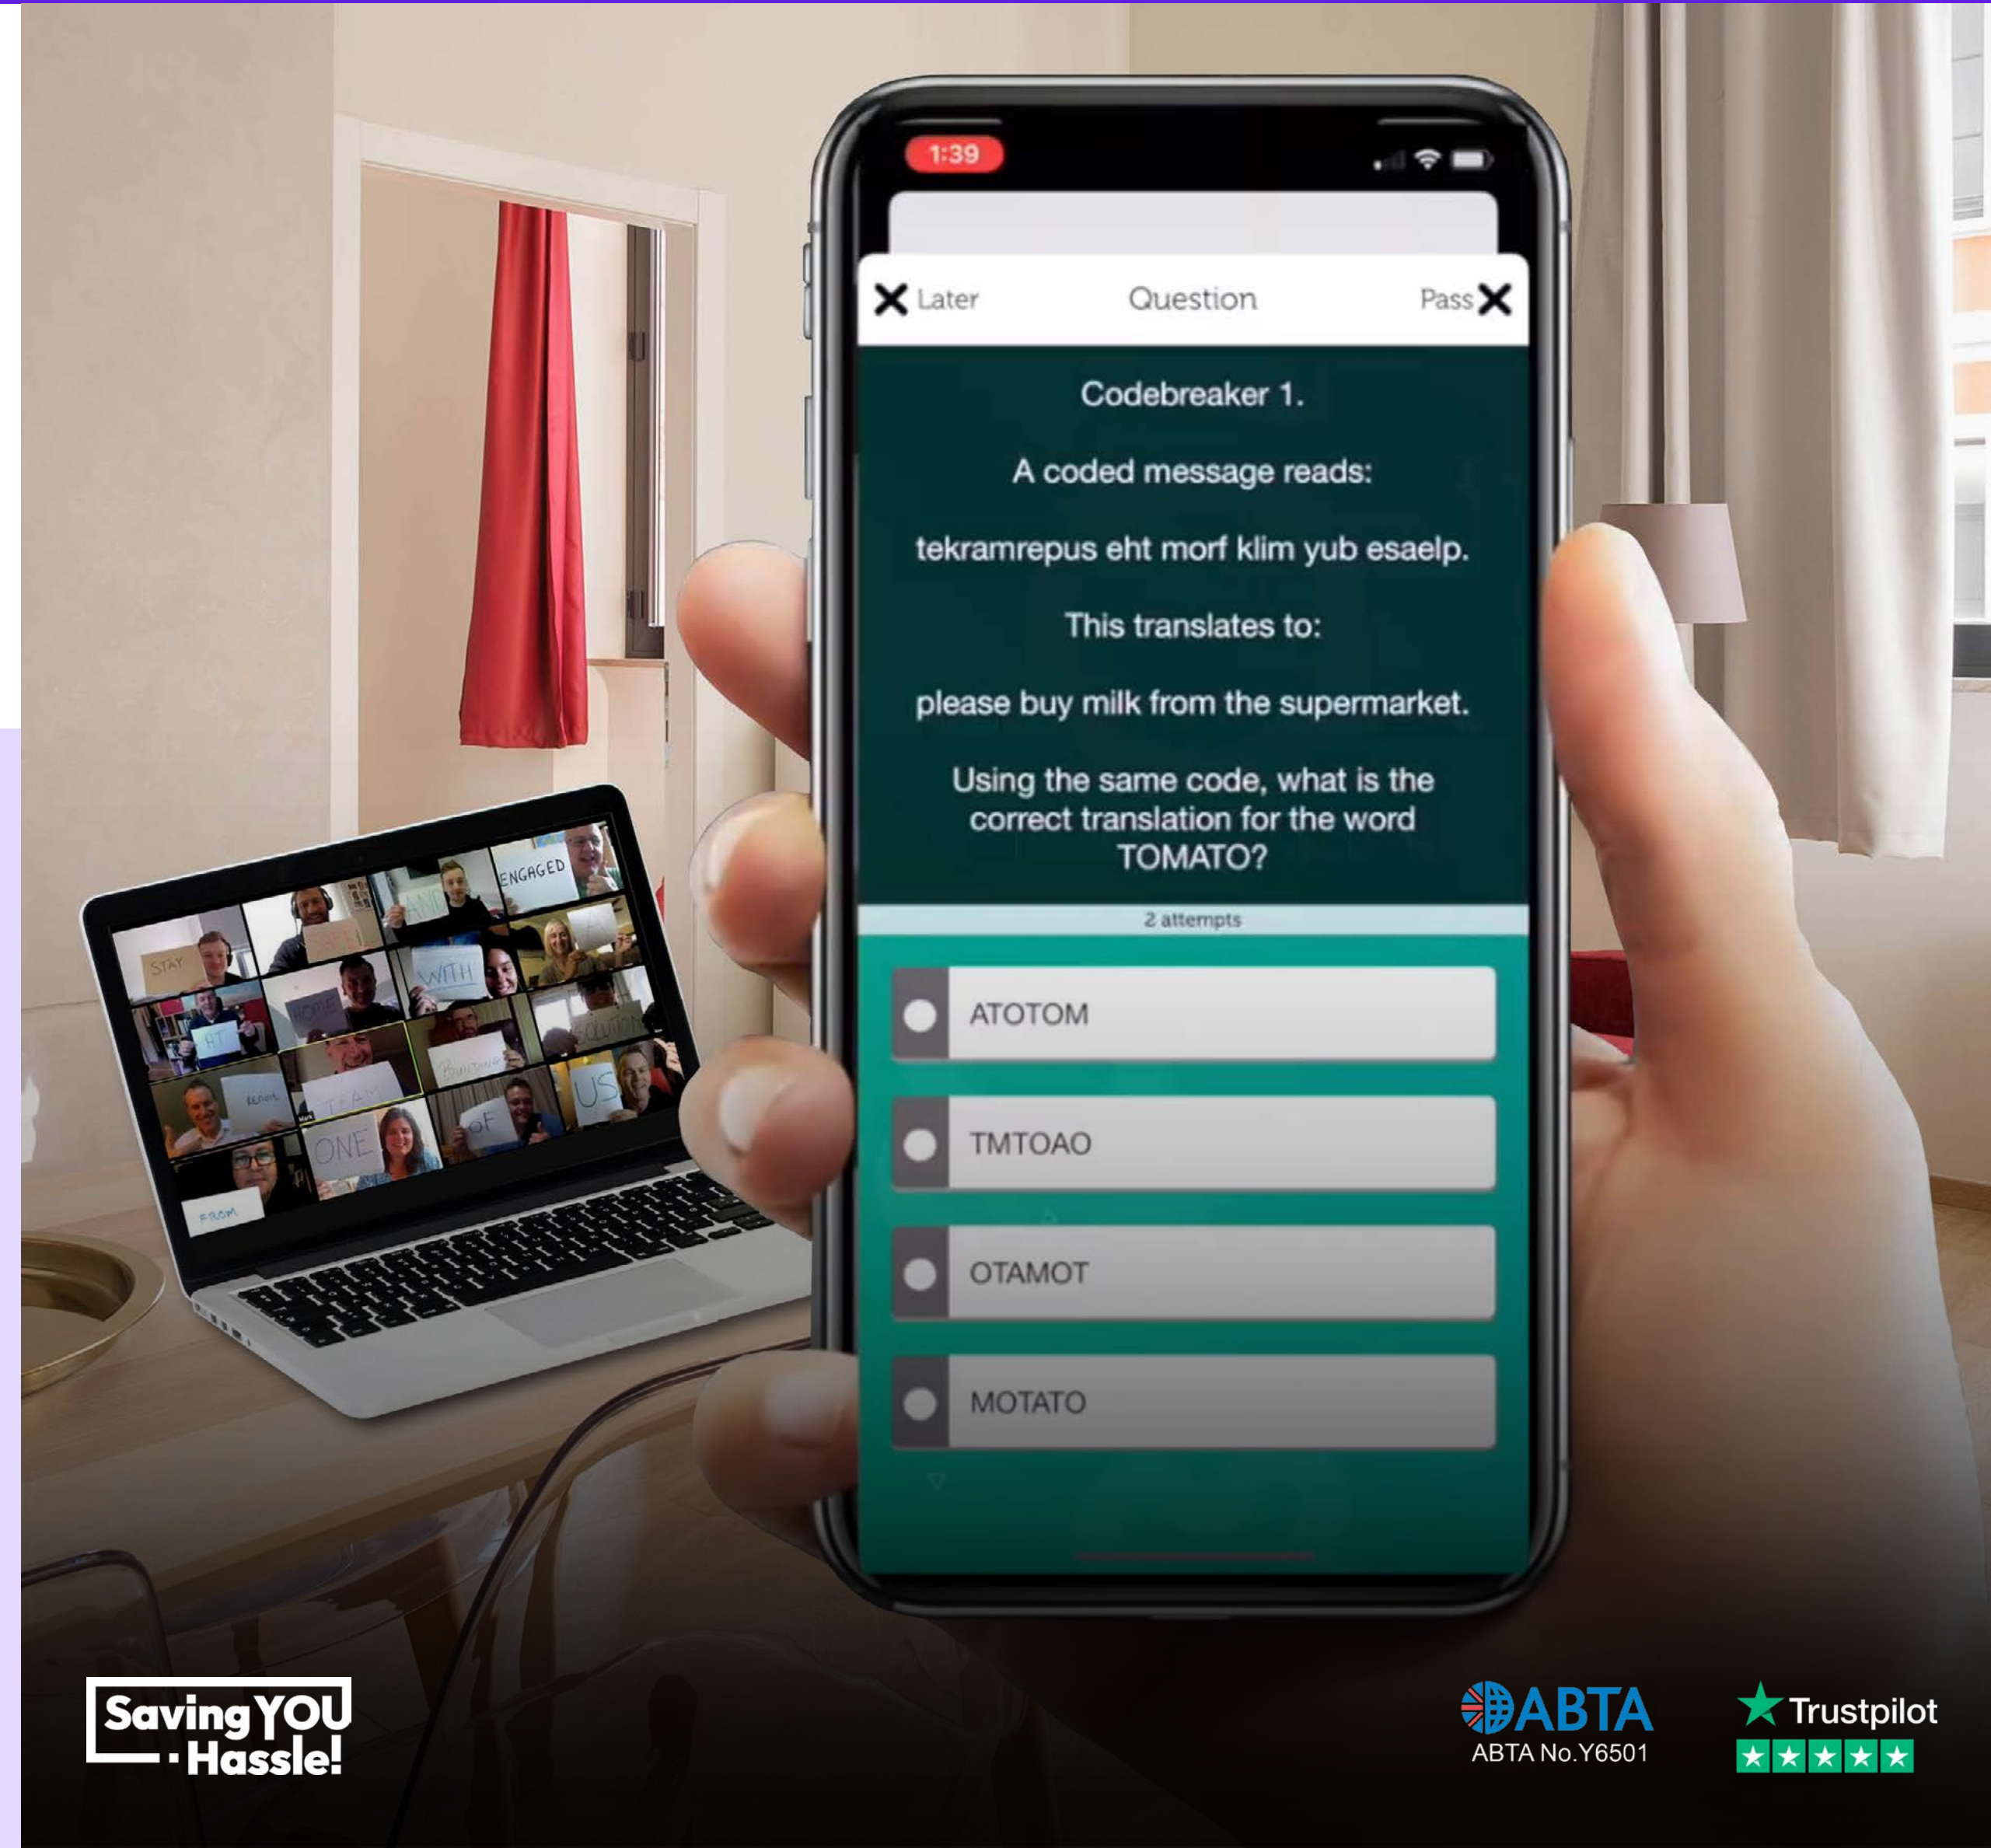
STAY ENGAGED WITH HOME AT TEAM ONE OF US FROM

1:39

Later Question Pass

Codebreaker 1.

A coded message reads:

tekramrepus eht morf klim yub esaelp.

This translates to:

please buy milk from the supermarket.

Using the same code, what is the correct translation for the word TOMATO?

2 attempts

ATOTOM

TMTOAO

OTAMOT

MOTATO

Saving YOU Hassle!

ABTA
ABTA No.Y6501

Trustpilot